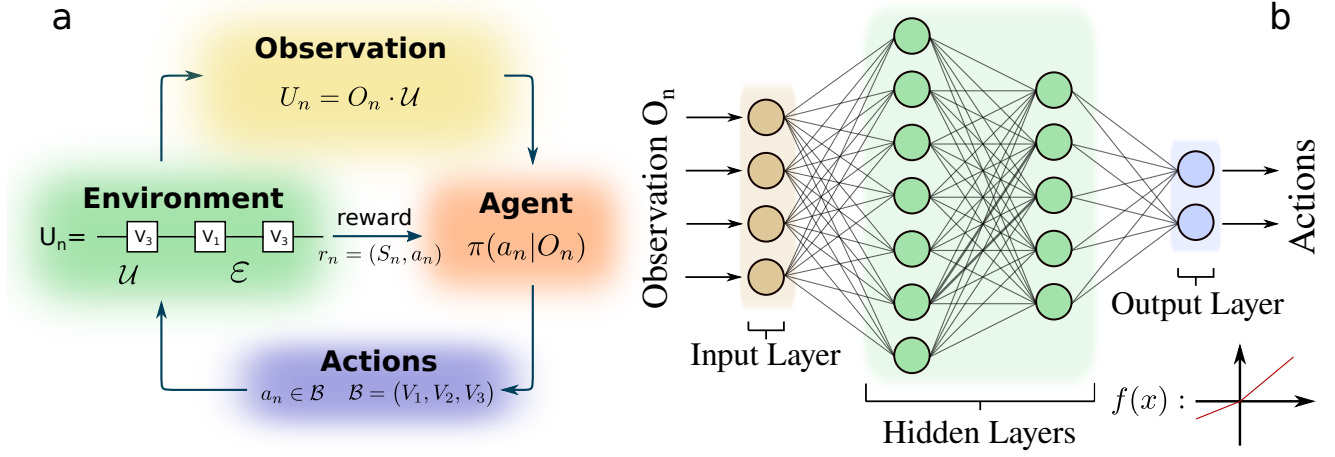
a

Observation
$U_n = O_n \cdot \mathcal{U}$

Environment
$U_n$= V₃ V₁ V₃
$\mathcal{U}$ $\mathcal{E}$

reward
$r_n = (S_n, a_n)$

Agent
$\pi(a_n|O_n)$

Actions
$a_n \in \mathcal{B}$ $\mathcal{B} = (V_1, V_2, V_3)$

b

Observation $O_n$

Input Layer

Hidden Layers

Output Layer

Actions

$f(x):$